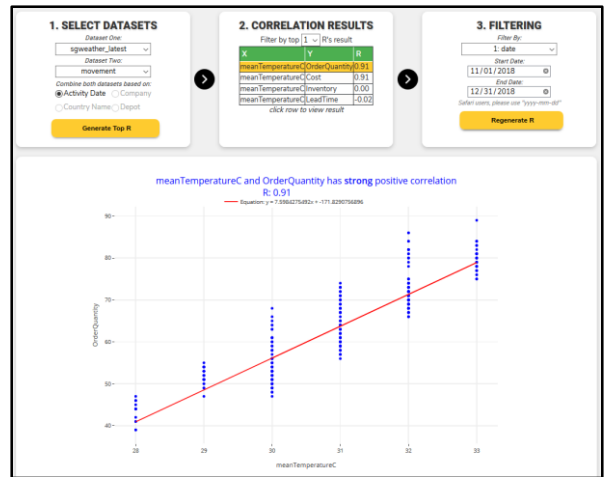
1. SELECT DATASETS

Dataset One:
sgweather_latest

Dataset Two:
movement

Combine both datasets based on:
Activity Date
Company
Country Name
Depot

Generate Top R

2. CORRELATION RESULTS

Filter by top 1 R's result

| X | Y | R |
|---|---|---|
| meanTemperatureC | OrderQuantity | 0.91 |
| meanTemperatureC | Cost | 0.91 |
| meanTemperatureC | Inventory | 0.00 |
| meanTemperatureC | LeadTime | -0.02 |

click row to view result

3. FILTERING

Filter By:
1: date

Start Date:
11/01/2018

End Date:
12/31/2018

Safari users, please use "yyyy-mm-dd"

Regenerate R

meanTemperatureC and OrderQuantity has strong positive correlation
R: 0.91

Equation: y = 7.59864275492x + -171.8290756896

90
80
70
60
50
40

OrderQuantity

28
29
30
31
32
33

meanTemperatureC